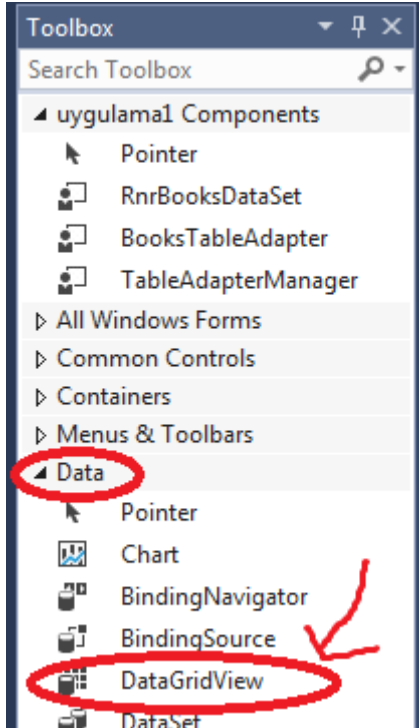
Toolbox

Search Toolbox

uygulama1 Components

Pointer

RnrBooksDataSet

BooksTableAdapter

TableAdapterManager

All Windows Forms

Common Controls

Containers

Menus & Toolbars

Data

Pointer

Chart

BindingNavigator

BindingSource

DataGridView

DataSet